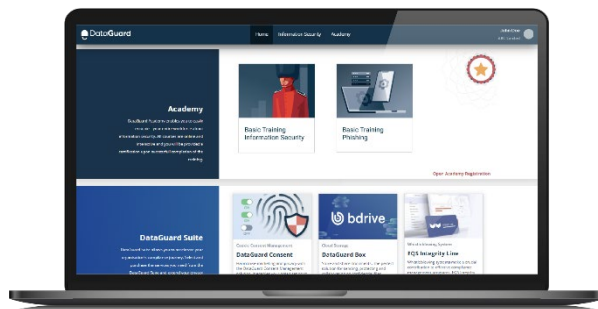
DataGuard

Home Information Security Academy

Academy

DataGuard Academy enables you to guide you at your own pace through all our courses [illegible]

Basic Training Information Security

Basic Training Phishing

Open Academy Registration

DataGuard Suite

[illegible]

DataGuard Consent

bdrive

DataGuard Box

EQS Integrity Line